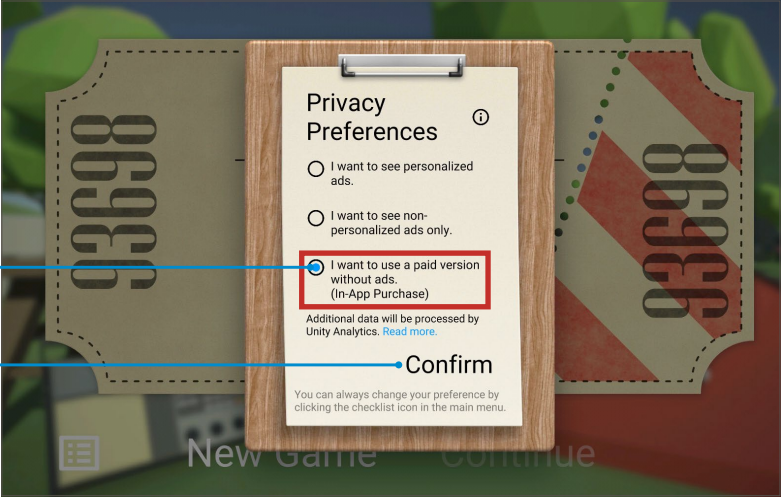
93698

93698

Privacy Preferences

I want to see personalized ads.

I want to see non-personalized ads only.

I want to use a paid version without ads.
(In-App Purchase)

Additional data will be processed by Unity Analytics. Read more.

Confirm

You can always change your preference by clicking the checklist icon in the main menu.

New Game

Continue